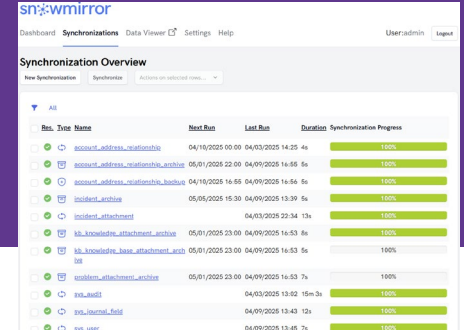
snowmirror

Dashboard Synchronizations Data Viewer Settings Help User:admin Logout

Synchronization Overview

New Synchronization Synchronize Actions on selected rows...

All

| | Rec. | Type | Name | Next Run | Last Run | Duration | Synchronization Progress |
|---|---|---|---|---|---|---|---|
| | | | account_address_relationship | 04/10/2025 00:00 | 04/03/2025 14:25 | 4s | 100% |
| | | | account_address_relationship_archive | 05/01/2025 22:00 | 04/09/2025 16:55 | 8s | 100% |
| | | | account_address_relationship_backup | 04/10/2025 16:55 | 04/09/2025 16:56 | 5s | 100% |
| | | | incident_archive | 05/05/2025 15:30 | 04/09/2025 13:39 | 5s | 100% |
| | | | incident_attachment | | 04/03/2025 22:34 | 13s | 100% |
| | | | kb_knowledge_attachment_archive | 05/01/2025 23:00 | 04/09/2025 16:53 | 8s | 100% |
| | | | kb_knowledge_base_attachment_archive | 05/01/2025 23:00 | 04/09/2025 16:53 | 5s | 100% |
| | | | problem_attachment_archive | 05/01/2025 23:00 | 04/09/2025 16:53 | 7s | 100% |
| | | | sys_audit | | 04/03/2025 13:02 | 15m 3s | 100% |
| | | | sys_journal_field | 04/09/2025 13:45 | 04/09/2025 13:43 | 12s | 100% |
| | | | sys_user | 04/10/2025 23:00 | 04/09/2025 16:53 | | 100% |